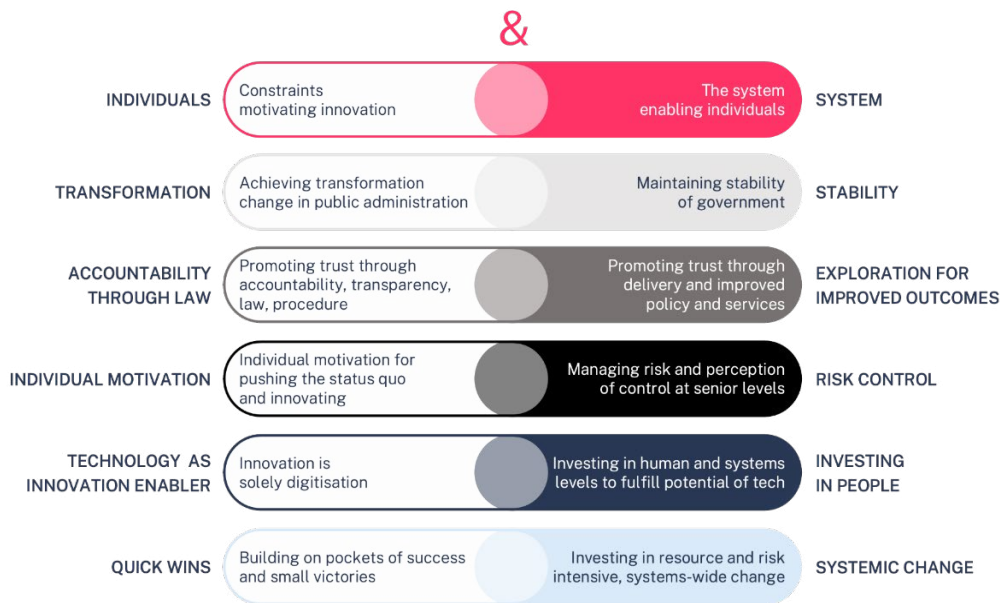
&

INDIVIDUALS

Constraints motivating innovation

The system enabling individuals

SYSTEM

TRANSFORMATION

Achieving transformation change in public administration

Maintaining stability of government

STABILITY

ACCOUNTABILITY THROUGH LAW

Promoting trust through accountability, transparency, law, procedure

Promoting trust through delivery and improved policy and services

EXPLORATION FOR IMPROVED OUTCOMES

INDIVIDUAL MOTIVATION

Individual motivation for pushing the status quo and innovating

Managing risk and perception of control at senior levels

RISK CONTROL

TECHNOLOGY AS INNOVATION ENABLER

Innovation is solely digitisation

Investing in human and systems levels to fulfill potential of tech

INVESTING IN PEOPLE

QUICK WINS

Building on pockets of success and small victories

Investing in resource and risk intensive, systems-wide change

SYSTEMIC CHANGE